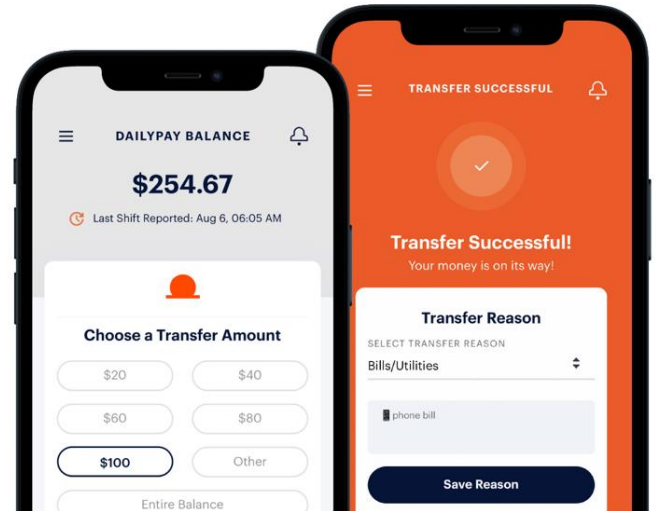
DAILYPAY BALANCE

$254.67

Last Shift Reported: Aug 6, 06:05 AM

Choose a Transfer Amount

$20
$40
$60
$80
$100
Other
Entire Balance

TRANSFER SUCCESSFUL

Transfer Successful!
Your money is on its way!

Transfer Reason

SELECT TRANSFER REASON
Bills/Utilities

phone bill

Save Reason